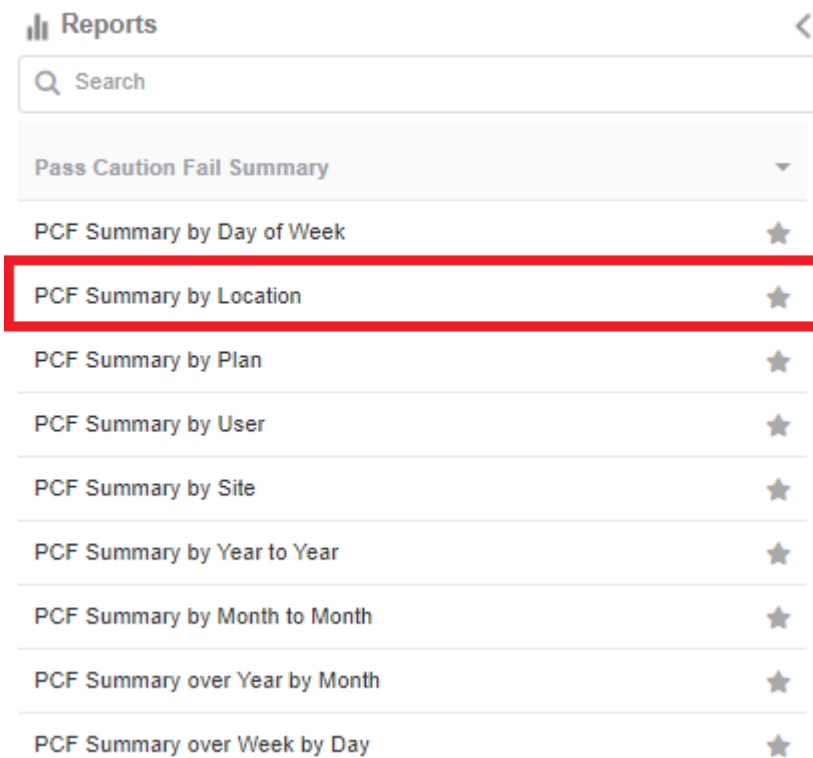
Reports

Search

Pass Caution Fail Summary

PCF Summary by Day of Week

PCF Summary by Location

PCF Summary by Plan

PCF Summary by User

PCF Summary by Site

PCF Summary by Year to Year

PCF Summary by Month to Month

PCF Summary over Year by Month

PCF Summary over Week by Day